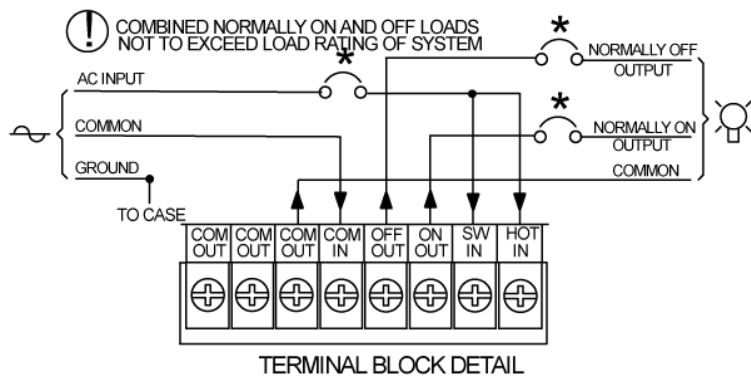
! COMBINED NORMALLY ON AND OFF LOADS NOT TO EXCEED LOAD RATING OF SYSTEM

*

NORMALLY OFF OUTPUT

AC INPUT

*

*

NORMALLY ON OUTPUT

COMMON

GROUND

COMMON

TO CASE

| COM OUT | COM OUT | COM OUT | COM IN | OFF OUT | ON OUT | SW IN | HOT IN |
|---|---|---|---|---|---|---|---|

TERMINAL BLOCK DETAIL